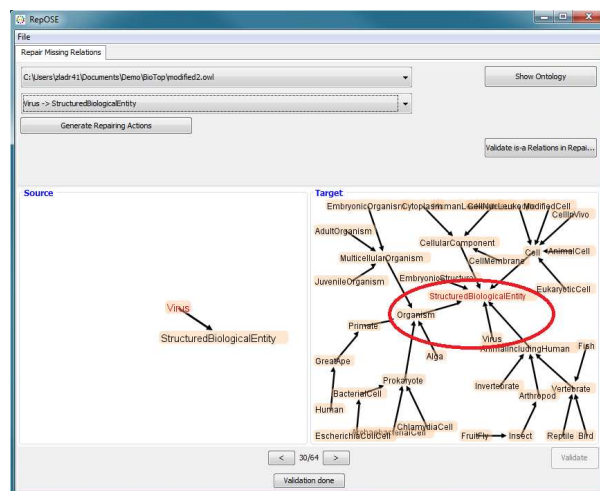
RepOSE

File

Repair Missing Relations

C:\Users\zladr41\Documents\Demo\BioTop\modified2.owl

Show Ontology

Virus -> StructuredBiologicalEntity

Generate Repairing Actions

Validate is-a Relations in Repai...

Source

Virus

StructuredBiologicalEntity

Target

EmbryonicOrganism Cytoplasm HumanLeukocyte CellNucleus ModifiedCell CellInVivo

AdultOrganism

CellularComponent

Cell

AnimalCell

MulticellularOrganism

CellMembrane

JuvenileOrganism

EmbryonicStructure

EukaryoticCell

StructuredBiologicalEntity

Organism

Primate

Virus

AnimalIncludingHuman

Fish

GreatApe

Alga

Prokaryote

Invertebrate

Vertebrate

BacterialCell

Arthropod

Human

ChlamydiaCell

EscherichiaColiCell ArchaebacterialCell

FruitFly

Insect

Reptile

Bird

<

30/64

>

Validate

Validation done